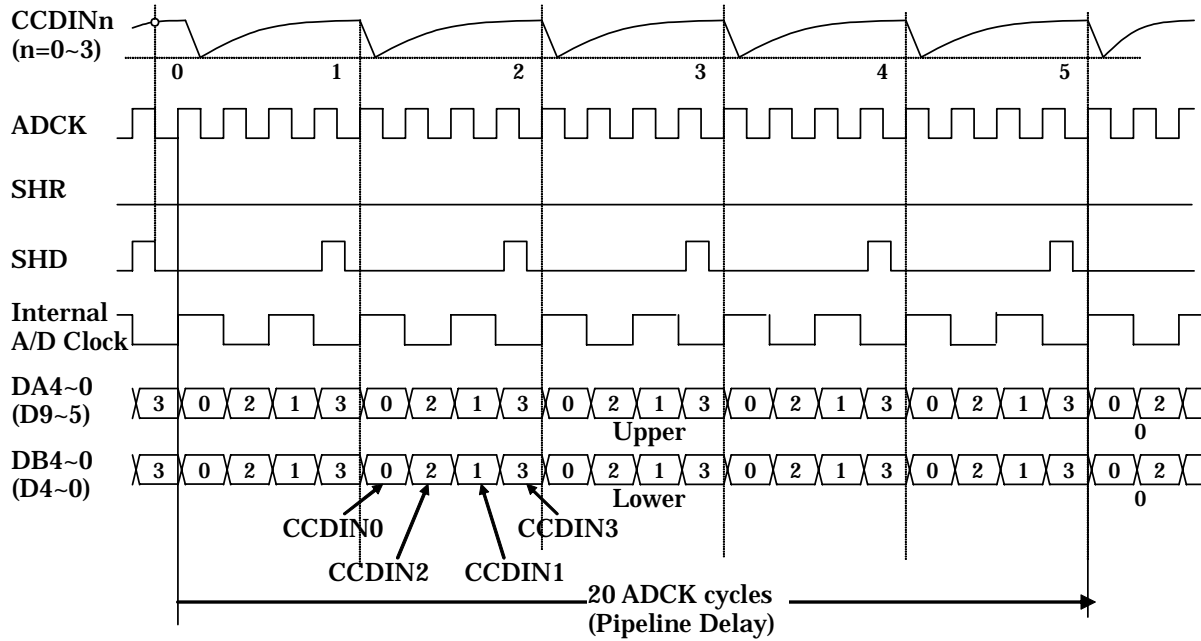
CCDINn
(n=0~3)

0 1 2 3 4 5

ADCK

SHR

SHD

Internal A/D Clock

DA4~0 (D9~5)

3 0 2 1 3 0 2 1 3 0 2 1 3 0 2 1 3 0 2 1 3 0 2

Upper

0

DB4~0 (D4~0)

3 0 2 1 3 0 2 1 3 0 2 1 3 0 2 1 3 0 2 1 3 0 2

Lower

0

CCDIN0

CCDIN3

CCDIN2

CCDIN1

20 ADCK cycles
(Pipeline Delay)